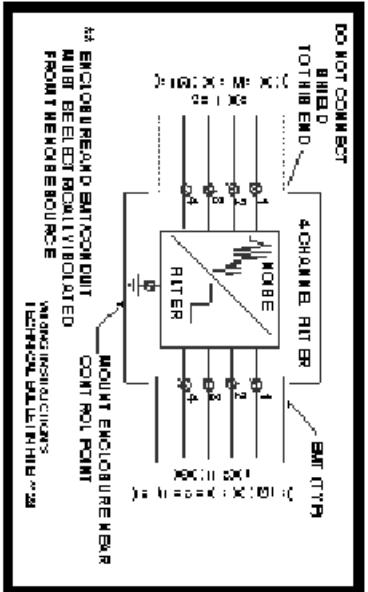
DO NOT CONNECT
SHIELD
TO THIS END

4-CHANNEL FILTER

NOISE

FILTER

EMT (TYP)

MOUNT ENCLOSURE NEAR
CONTROL POINT

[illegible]

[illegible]

ENCLOSURE AND EMT/CONDUIT
MUST BE ELECTRICALLY ISOLATED
FROM THE NOISE SOURCE

WIRING INSTRUCTIONS
TECHNICAL BULLETIN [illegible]